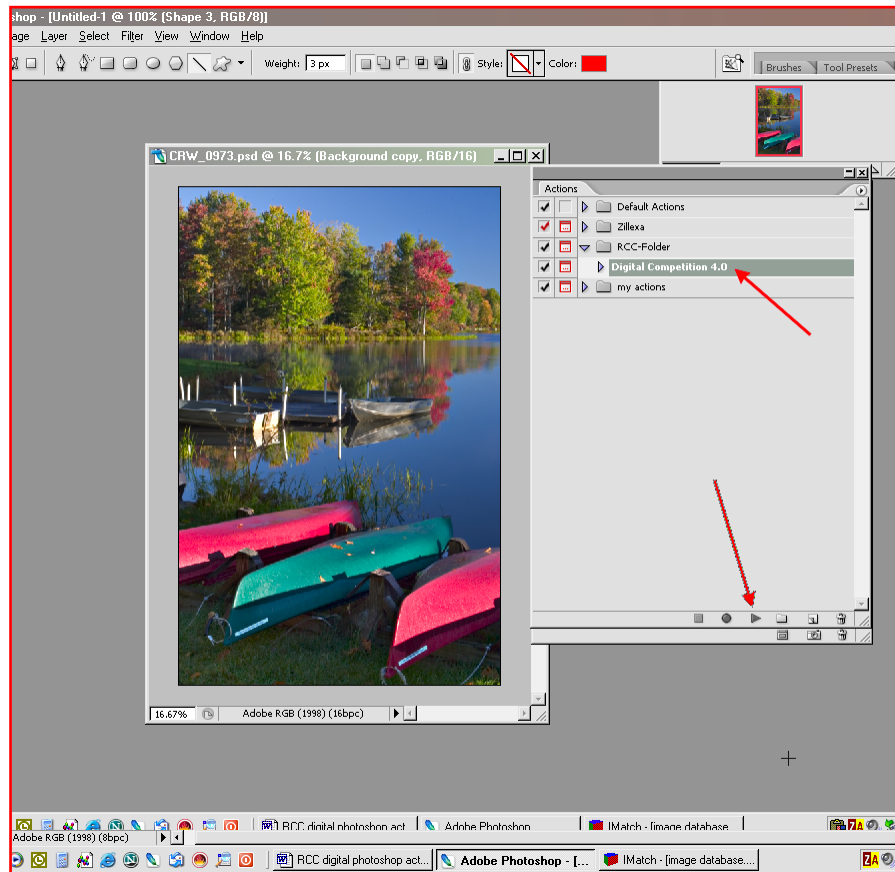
shop - [Untitled-1 @ 100% (Shape 3, RGB/8)]

age Layer Select Filter View Window Help

Weight: 3 px Style: Color:

Brushes Tool Presets

CRW_0973.psd @ 16.7% (Background copy, RGB/16)

Actions

Default Actions

Zillexa

RCC-Folder

Digital Competition 4.0

my actions

16.67% Adobe RGB (1998) (16bpc)

RCC digital photoshop act Adobe Photoshop IMatch - [image database

Adobe RGB (1998) (8bpc)

RCC digital photoshop act... Adobe Photoshop - [... IMatch - [image database....